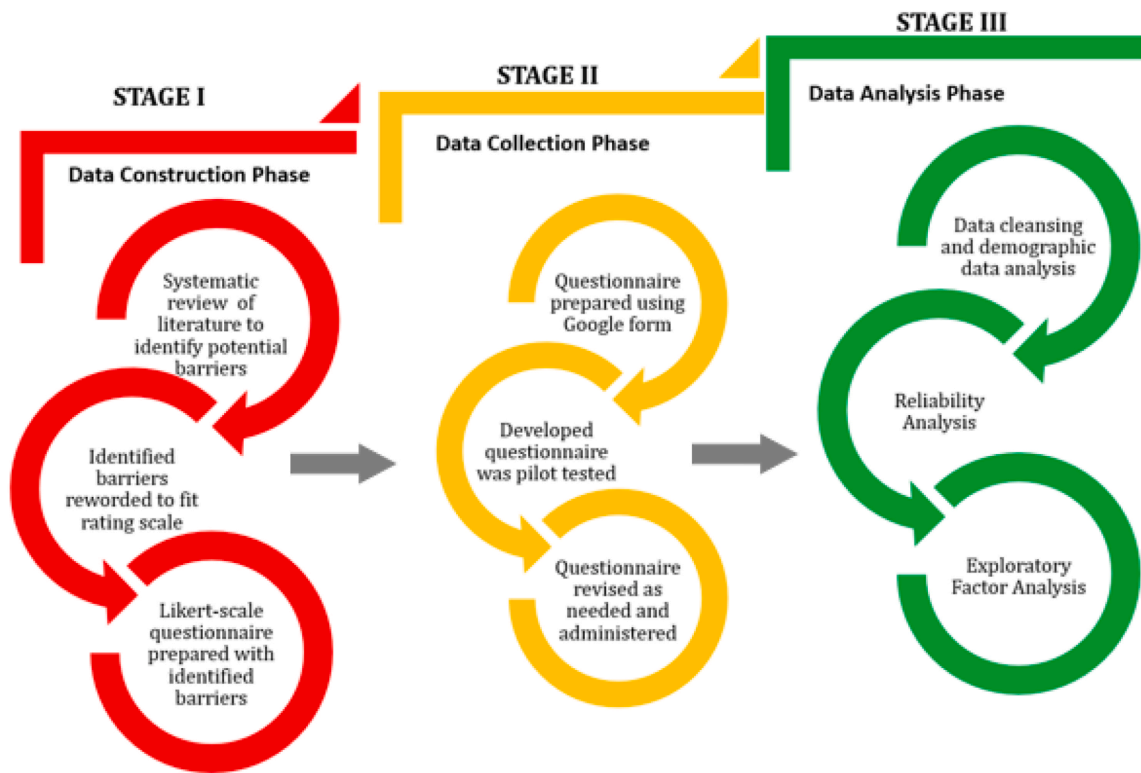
STAGE I

Data Construction Phase

Systematic review of literature to identify potential barriers

Identified barriers reworded to fit rating scale

Likert-scale questionnaire prepared with identified barriers

STAGE II

Data Collection Phase

Questionnaire prepared using Google form

Developed questionnaire was pilot tested

Questionnaire revised as needed and administered

STAGE III

Data Analysis Phase

Data cleansing and demographic data analysis

Reliability Analysis

Exploratory Factor Analysis